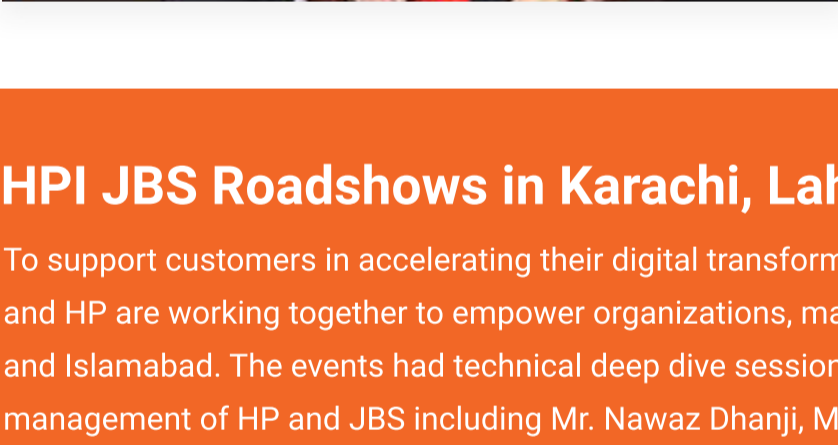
HPI JBS Roadshows in Karachi, Lah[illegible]

To support customers in accelerating their digital transform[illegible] and HP are working together to empower organizations, ma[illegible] and Islamabad. The events had technical deep dive session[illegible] management of HP and JBS including Mr. Nawaz Dhanji, M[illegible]